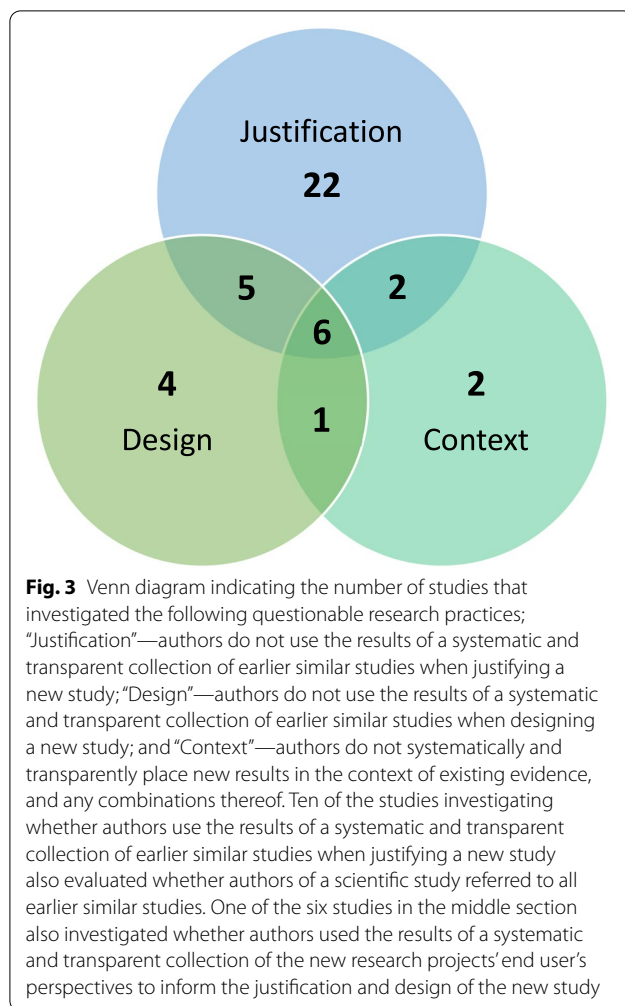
Justification
22
5
2
6
4
2
1
Design
Context

**Fig. 3** Venn diagram indicating the number of studies that investigated the following questionable research practices; "Justification"—authors do not use the results of a systematic and transparent collection of earlier similar studies when justifying a new study; "Design"—authors do not use the results of a systematic and transparent collection of earlier similar studies when designing a new study; and "Context"—authors do not systematically and transparently place new results in the context of existing evidence, and any combinations thereof. Ten of the studies investigating whether authors use the results of a systematic and transparent collection of earlier similar studies when justifying a new study also evaluated whether authors of a scientific study referred to all earlier similar studies. One of the six studies in the middle section also investigated whether authors used the results of a systematic and transparent collection of the new research projects' end user's perspectives to inform the justification and design of the new study